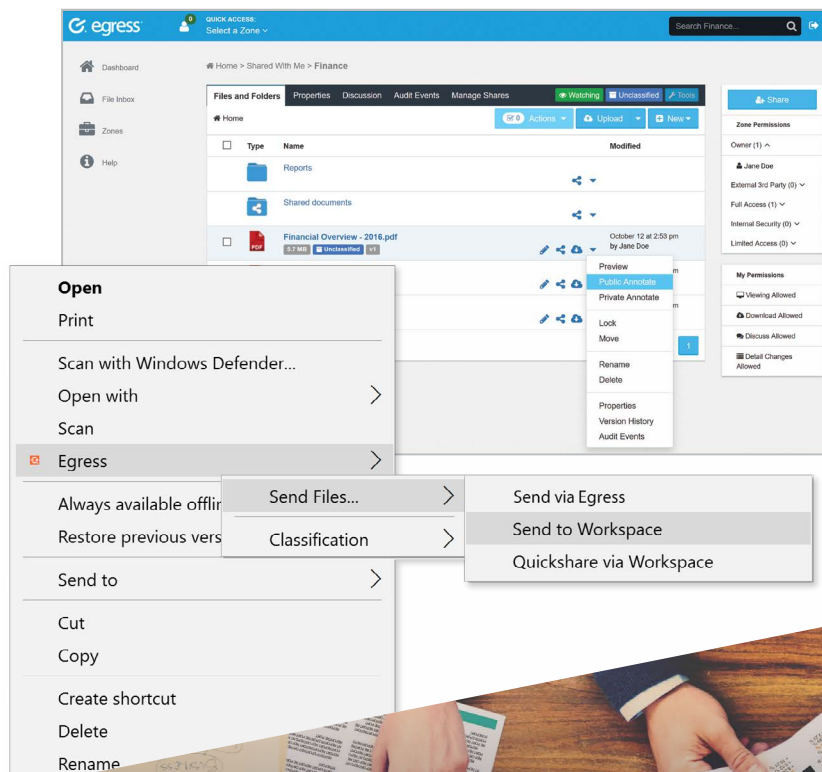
egress
0
QUICK ACCESS:
Select a Zone
Search Finance...

Dashboard
File Inbox
Zones
Help

Home > Shared With Me > Finance

Files and Folders | Properties | Discussion | Audit Events | Manage Shares
Watching | Unclassified | Tools

Home
0 Actions | Upload | New

| | Type | Name | Modified |
|---|---|---|---|
| | | Reports | |
| | | Shared documents | |
| | PDF | Financial Overview - 2016.pdf 3.7 MB Unclassified v1 | October 12 at 2:53 pm by Jane Doe |

Preview
Public Annotate
Private Annotate
Lock
Move
Rename
Delete
Properties
Version History
Audit Events

m
m
1

Share
Zone Permissions
Owner (1)
Jane Doe
External 3rd Party (0)
Full Access (1)
Internal Security (0)
Limited Access (0)

My Permissions
Viewing Allowed
Download Allowed
Discuss Allowed
Detail Changes Allowed

Open
Print
Scan with Windows Defender...
Open with
Scan
Egress
Always available offlin
Restore previous vers
Send to
Cut
Copy
Create shortcut
Delete
Rename

Send Files...
Classification

Send via Egress
Send to Workspace
Quickshare via Workspace